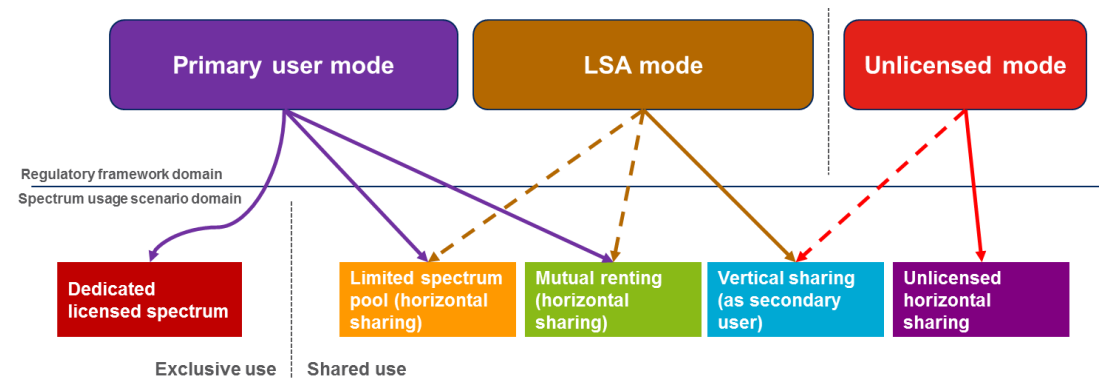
Primary user mode

LSA mode

Unlicensed mode

Regulatory framework domain

Spectrum usage scenario domain

Dedicated licensed spectrum

Limited spectrum pool (horizontal sharing)

Mutual renting (horizontal sharing)

Vertical sharing (as secondary user)

Unlicensed horizontal sharing

Exclusive use

Shared use